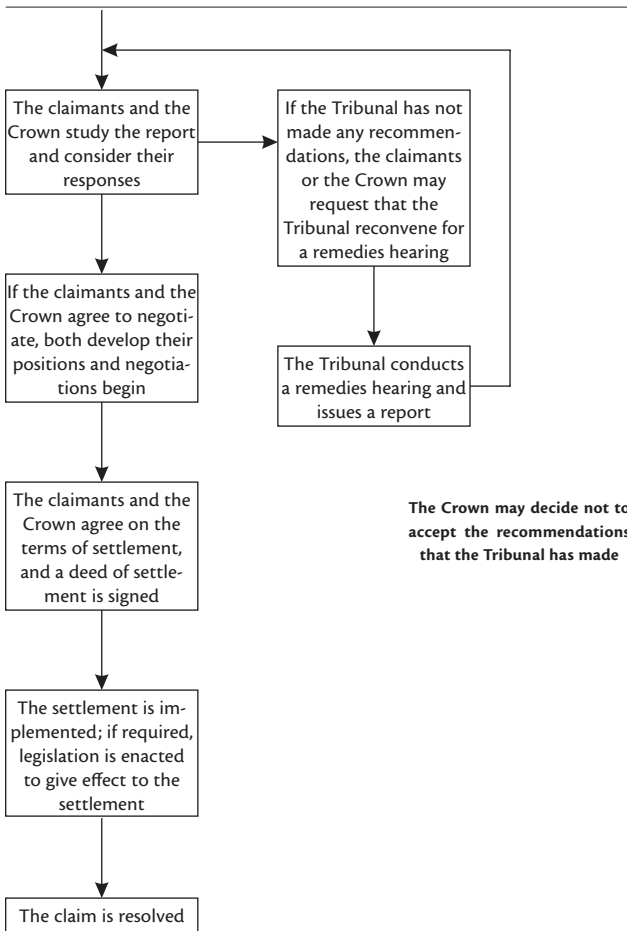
The claimants and the Crown study the report and consider their responses

If the Tribunal has not made any recommendations, the claimants or the Crown may request that the Tribunal reconvene for a remedies hearing

The Tribunal conducts a remedies hearing and issues a report

If the claimants and the Crown agree to negotiate, both develop their positions and negotiations begin

The Crown may decide not to accept the recommendations that the Tribunal has made

The claimants and the Crown agree on the terms of settlement, and a deed of settlement is signed

The settlement is implemented; if required, legislation is enacted to give effect to the settlement

The claim is resolved